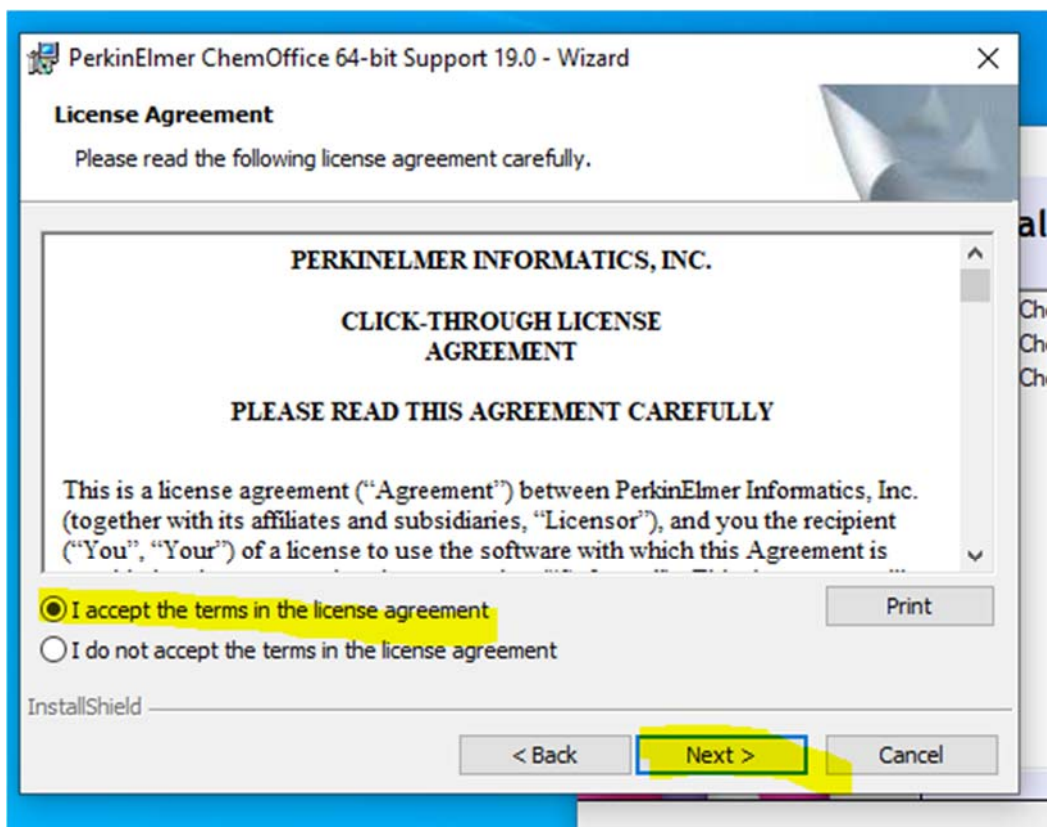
PerkinElmer ChemOffice 64-bit Support 19.0 - Wizard

License Agreement

Please read the following license agreement carefully.

PERKINELMER INFORMATICS, INC.

CLICK-THROUGH LICENSE AGREEMENT

PLEASE READ THIS AGREEMENT CAREFULLY

This is a license agreement ("Agreement") between PerkinElmer Informatics, Inc. (together with its affiliates and subsidiaries, "Licensor"), and you the recipient ("You", "Your") of a license to use the software with which this Agreement is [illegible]

I accept the terms in the license agreement

I do not accept the terms in the license agreement

Print

InstallShield

< Back

Next >

Cancel

al

Ch
Ch
Ch